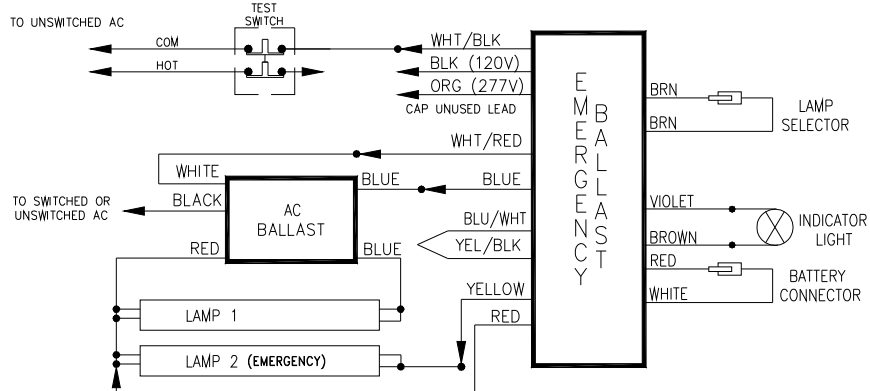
TO UNSWITCHED AC

TEST SWITCH

COM

HOT

WHT/BLK

BLK (120V)

ORG (277V)

CAP UNUSED LEAD

EMERGENCY BALLAST

BRN

BRN

LAMP SELECTOR

WHT/RED

WHITE

BLUE

BLUE

TO SWITCHED OR UNSWITCHED AC

BLACK

AC BALLAST

BLU/WHT

YEL/BLK

RED

BLUE

VIOLET

BROWN

INDICATOR LIGHT

RED

WHITE

BATTERY CONNECTOR

YELLOW

RED

LAMP 1

LAMP 2 (EMERGENCY)